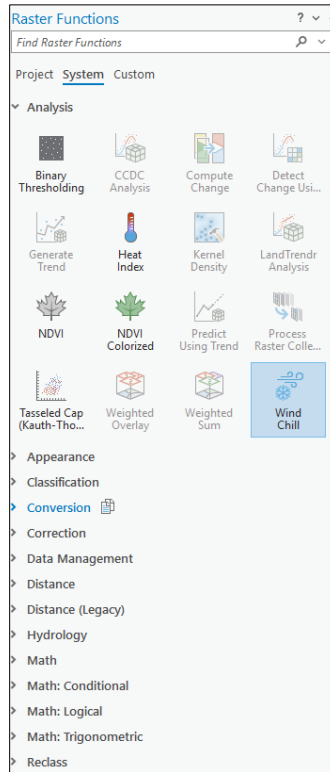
Raster Functions ? ⌄ ✕

Find Raster Functions

Project System Custom

Analysis

Binary Thresholding

CCDC Analysis

Compute Change

Detect Change Usi...

Generate Trend

Heat Index

Kernel Density

LandTrendr Analysis

NDVI

NDVI Colorized

Predict Using Trend

Process Raster Colle...

Tasseled Cap (Kauth-Tho...

Weighted Overlay

Weighted Sum

Wind Chill

Appearance

Classification

Conversion

Correction

Data Management

Distance

Distance (Legacy)

Hydrology

Math

Math: Conditional

Math: Logical

Math: Trigonometric

Reclass